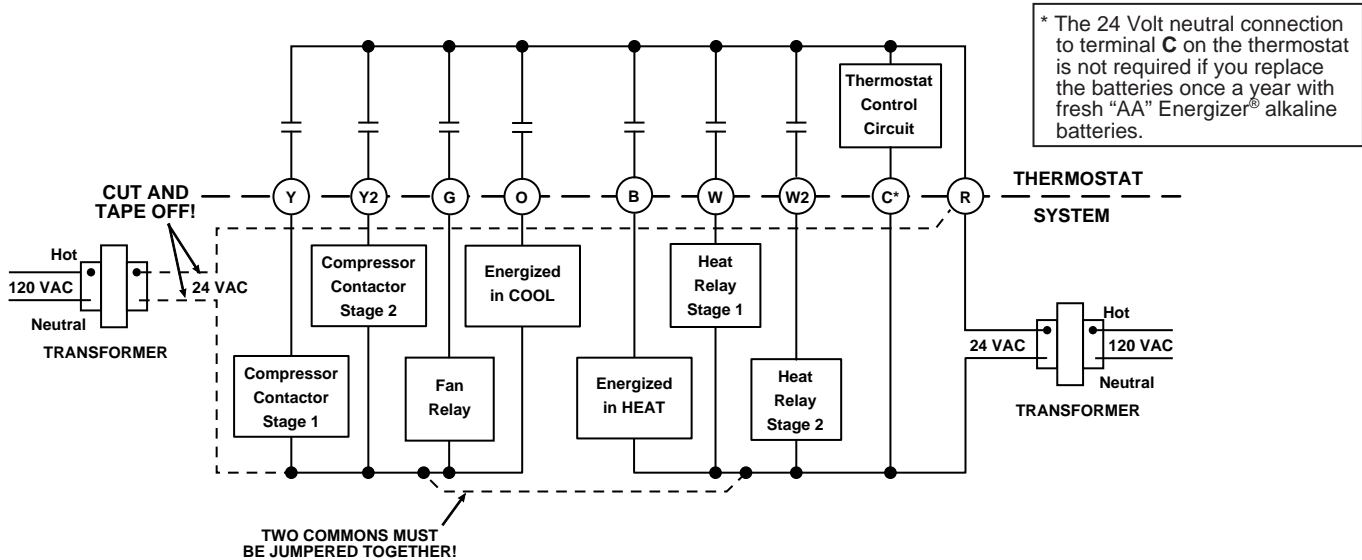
* The 24 Volt neutral connection to terminal **C** on the thermostat is not required if you replace the batteries once a year with fresh "AA" Energizer® alkaline batteries.

Thermostat Control Circuit

CUT AND TAPE OFF!

Y
Y2
G
O
B
W
W2
C*
R

THERMOSTAT

SYSTEM

Hot
120 VAC
Neutral
24 VAC
TRANSFORMER

Compressor Contactor Stage 2

Energized in COOL

Heat Relay Stage 1

Compressor Contactor Stage 1

Fan Relay

Energized in HEAT

Heat Relay Stage 2

24 VAC
Hot
120 VAC
Neutral
TRANSFORMER

TWO COMMONS MUST BE JUMPERED TOGETHER!